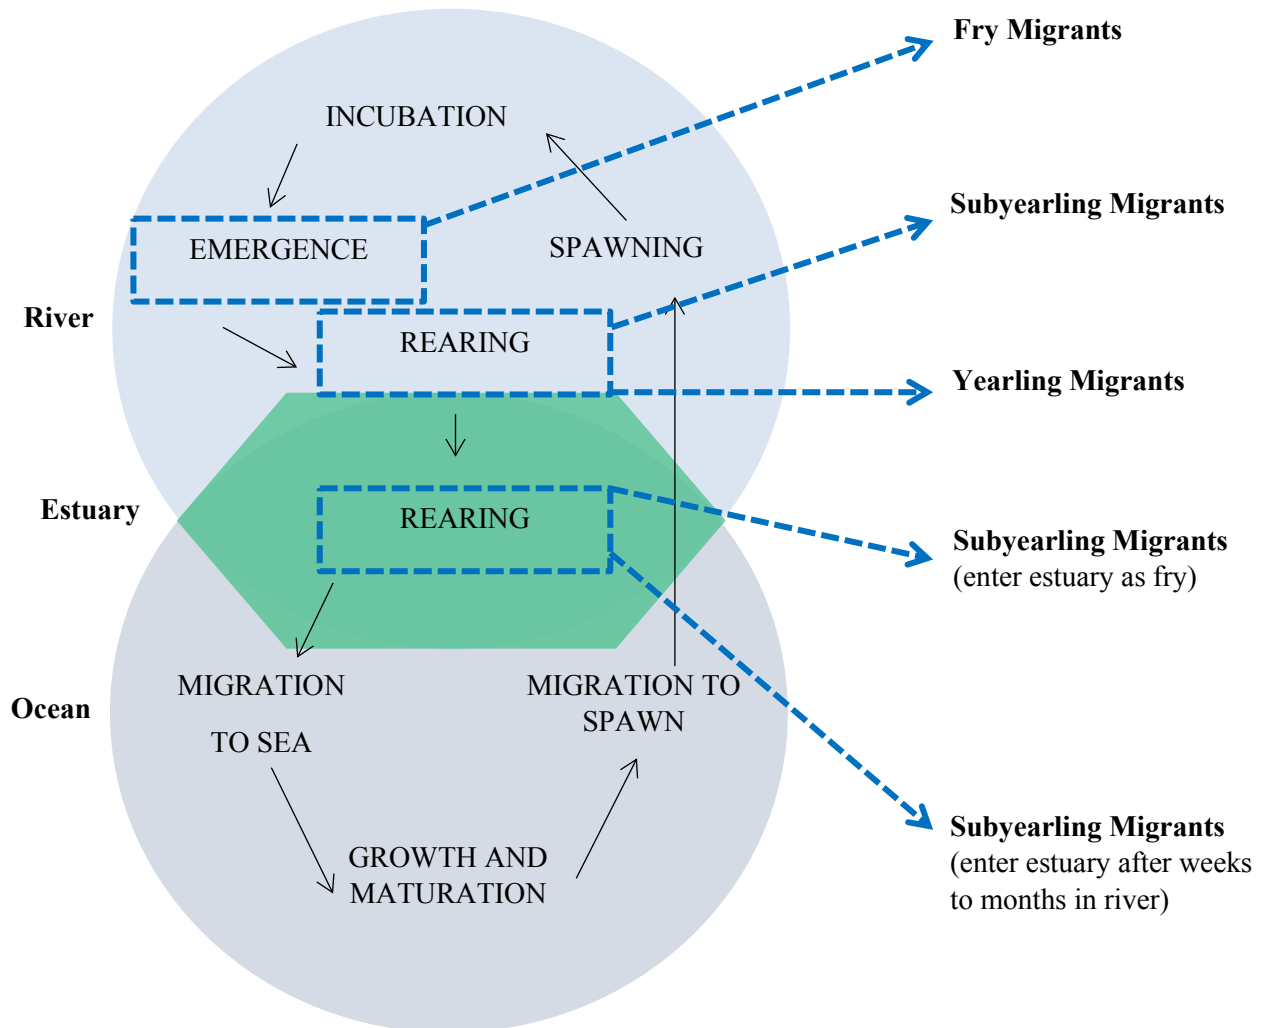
Fry Migrants

INCUBATION

EMERGENCE

SPAWNING

Subyearling Migrants

River

REARING

Yearling Migrants

Estuary

REARING

Subyearling Migrants
(enter estuary as fry)

Ocean

MIGRATION

TO SEA

MIGRATION TO SPAWN

GROWTH AND MATURATION

Subyearling Migrants
(enter estuary after weeks to months in river)